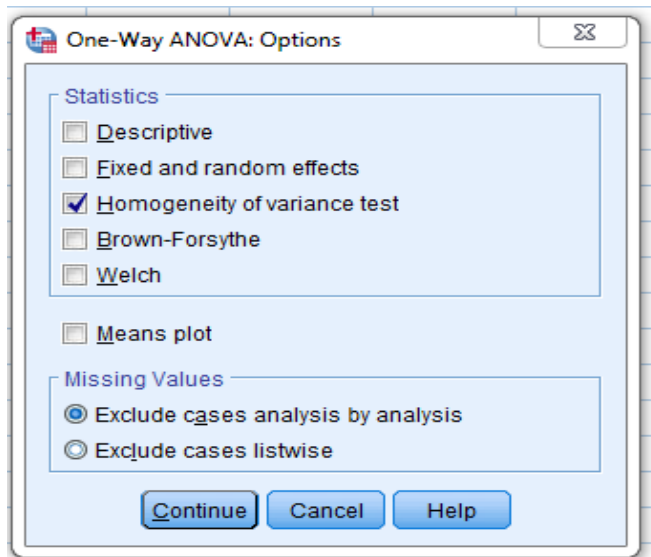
One-Way ANOVA: Options

Statistics

Descriptive

Fixed and random effects

Homogeneity of variance test

Brown-Forsythe

Welch

Means plot

Missing Values

Exclude cases analysis by analysis

Exclude cases listwise

Continue Cancel Help